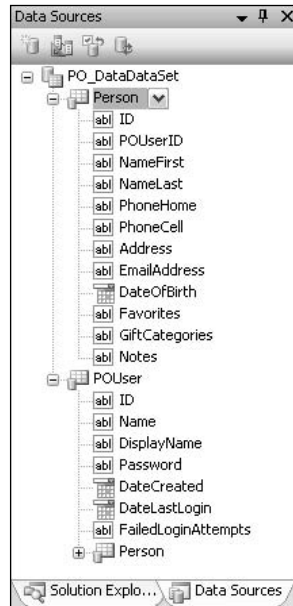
Data Sources ▾ ⨉

PO_DataDataSet
Person
abl ID
abl POUserID
abl NameFirst
abl NameLast
abl PhoneHome
abl PhoneCell
abl Address
abl EmailAddress
DateOfBirth
abl Favorites
abl GiftCategories
abl Notes
POUser
abl ID
abl Name
abl DisplayName
abl Password
DateCreated
DateLastLogin
abl FailedLoginAttempts
Person

Solution Explo... Data Sources